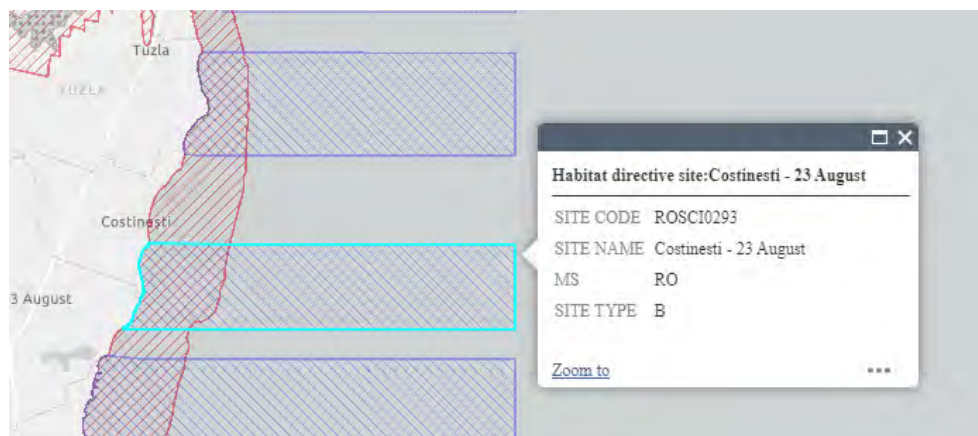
Tuzla

TUZLA

Costinesti

3 August

Habitat directive site:Costinesti - 23 August

| | |
|---|---|
| SITE CODE | ROSCI0293 |
| SITE NAME | Costinesti - 23 August |
| MS | RO |
| SITE TYPE | B |

Zoom to

...